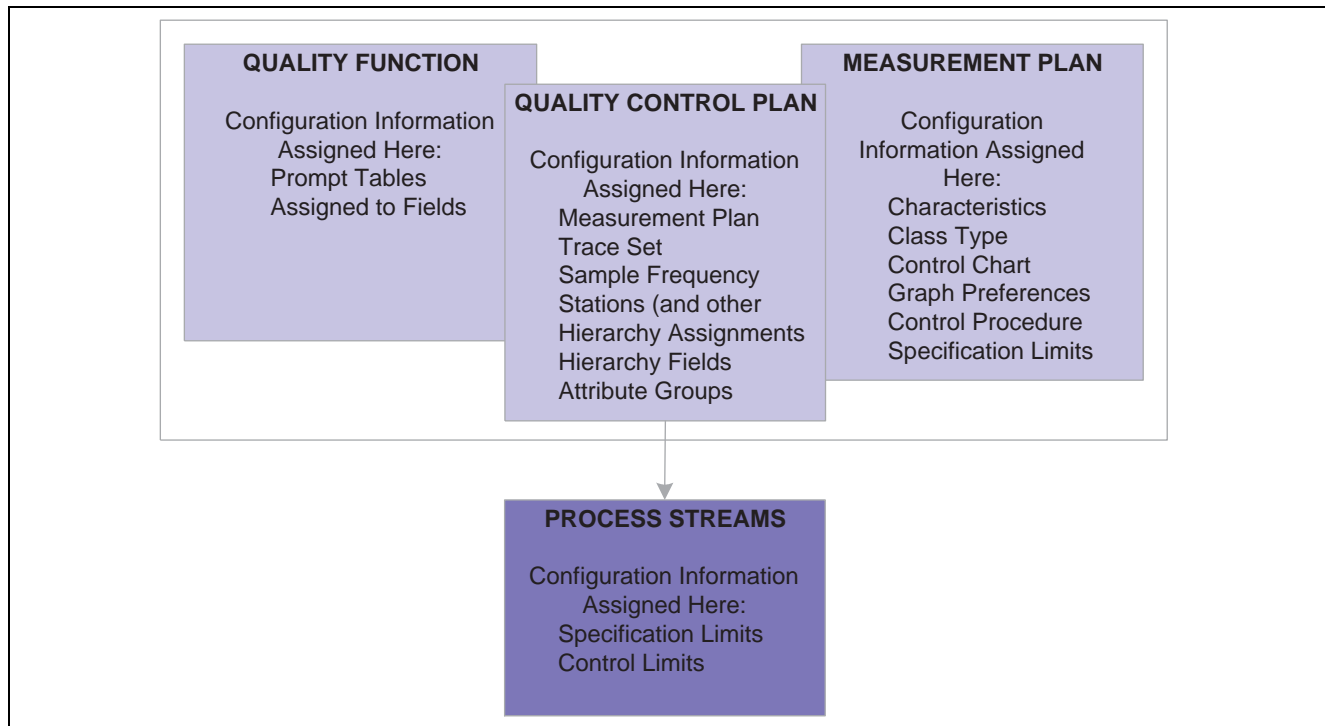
QUALITY FUNCTION

Configuration Information Assigned Here:
Prompt Tables
Assigned to Fields

QUALITY CONTROL PLAN

Configuration Information Assigned Here:
Measurement Plan
Trace Set
Sample Frequency
Stations (and other
Hierarchy Assignments
Hierarchy Fields
Attribute Groups

MEASUREMENT PLAN

Configuration Information Assigned Here:
Characteristics
Class Type
Control Chart
Graph Preferences
Control Procedure
Specification Limits

PROCESS STREAMS

Configuration Information Assigned Here:
Specification Limits
Control Limits